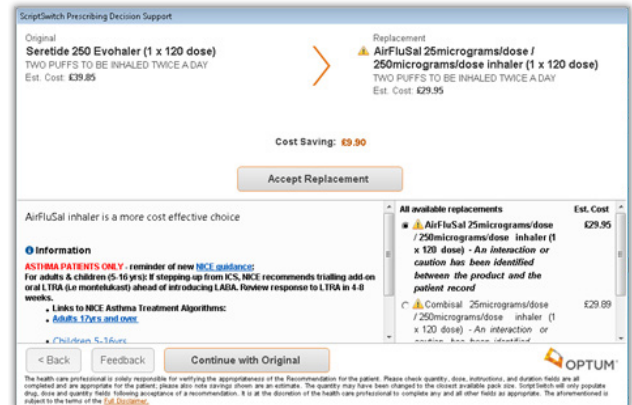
ScriptSwitch Prescribing Decision Support

Original
Seretide 250 Evohaler (1 x 120 dose)
TWO PUFFS TO BE INHALED TWICE A DAY
Est. Cost: £39.85

Replacement
AirFluSal 25micrograms/dose / 250micrograms/dose inhaler (1 x 120 dose)
TWO PUFFS TO BE INHALED TWICE A DAY
Est. Cost: £29.95

Cost Saving: £9.90

Accept Replacement

AirFluSal inhaler is a more cost effective choice

Information

ASTHMA PATIENTS ONLY - reminder of new NICE guidance:
For adults & children (5-16yrs): If stepping-up from ICS, NICE recommends trialling add-on oral LTRA (i.e montelukast) ahead of introducing LABA. Review response to LTRA in 4-8 weeks.

• Links to NICE Asthma Treatment Algorithms:
• Adults 17yrs and over
• Children 5-16yrs

All available replacements | Est. Cost

AirFluSal 25micrograms/dose / 250micrograms/dose inhaler (1 x 120 dose) - An interaction or caution has been identified between the product and the patient record | £29.95

Combisal 25micrograms/dose / 250micrograms/dose inhaler (1 x 120 dose) - An interaction or caution has been identified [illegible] | £29.89

< Back | Feedback | Continue with Original

OPTUM

The health care professional is solely responsible for verifying the appropriateness of the Recommendation for the patient. Please check quantity, dose, instructions, and duration fields are all completed and are appropriate for the patient, please also note savings shown are an estimate. The quantity may have been changed to the closest available pack size. ScriptSwitch will only populate drug, dose and quantity fields following acceptance of a recommendation. It is at the discretion of the health care professional to complete any and all other fields as appropriate. The aforementioned is subject to the terms of the Full Disclaimer.